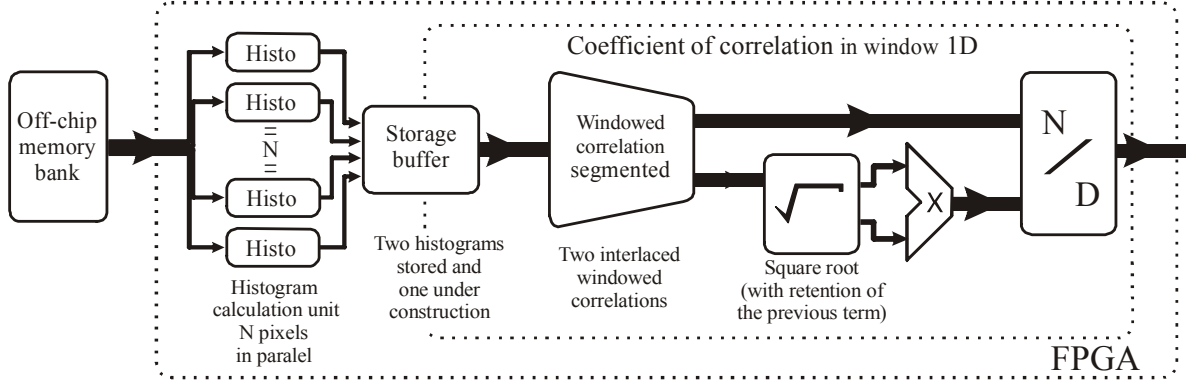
Coefficient of correlation in window 1D

Off-chip memory bank

Histo

Histo

=
N
=

Histo

Histo

Storage buffer

Windowed correlation segmented

N / D

$\sqrt{\ }$

X

Histogram calculation unit N pixels in paralel

Two histograms stored and one under construction

Two interlaced windowed correlations

Square root (with retention of the previous term)

FPGA